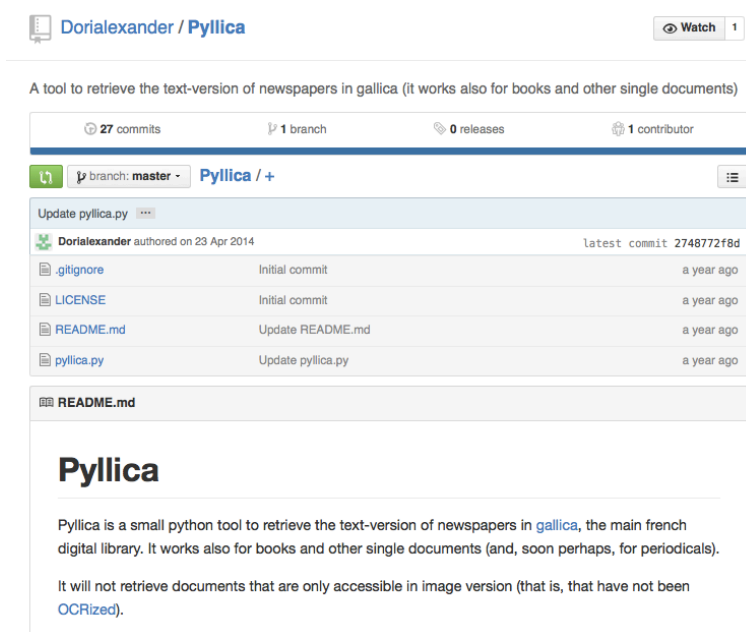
Dorialexander / Pyllica

Watch 1

A tool to retrieve the text-version of newspapers in gallica (it works also for books and other single documents)

27 commits | 1 branch | 0 releases | 1 contributor

branch: master | Pyllica / +

Update pyllica.py ···

Dorialexander authored on 23 Apr 2014 | latest commit 2748772f8d

| | | |
|---|---|---|
| .gitignore | Initial commit | a year ago |
| LICENSE | Initial commit | a year ago |
| README.md | Update README.md | a year ago |
| pyllica.py | Update pyllica.py | a year ago |

README.md

Pyllica

Pyllica is a small python tool to retrieve the text-version of newspapers in gallica, the main french digital library. It works also for books and other single documents (and, soon perhaps, for periodicals).

It will not retrieve documents that are only accessible in image version (that is, that have not been OCRized).